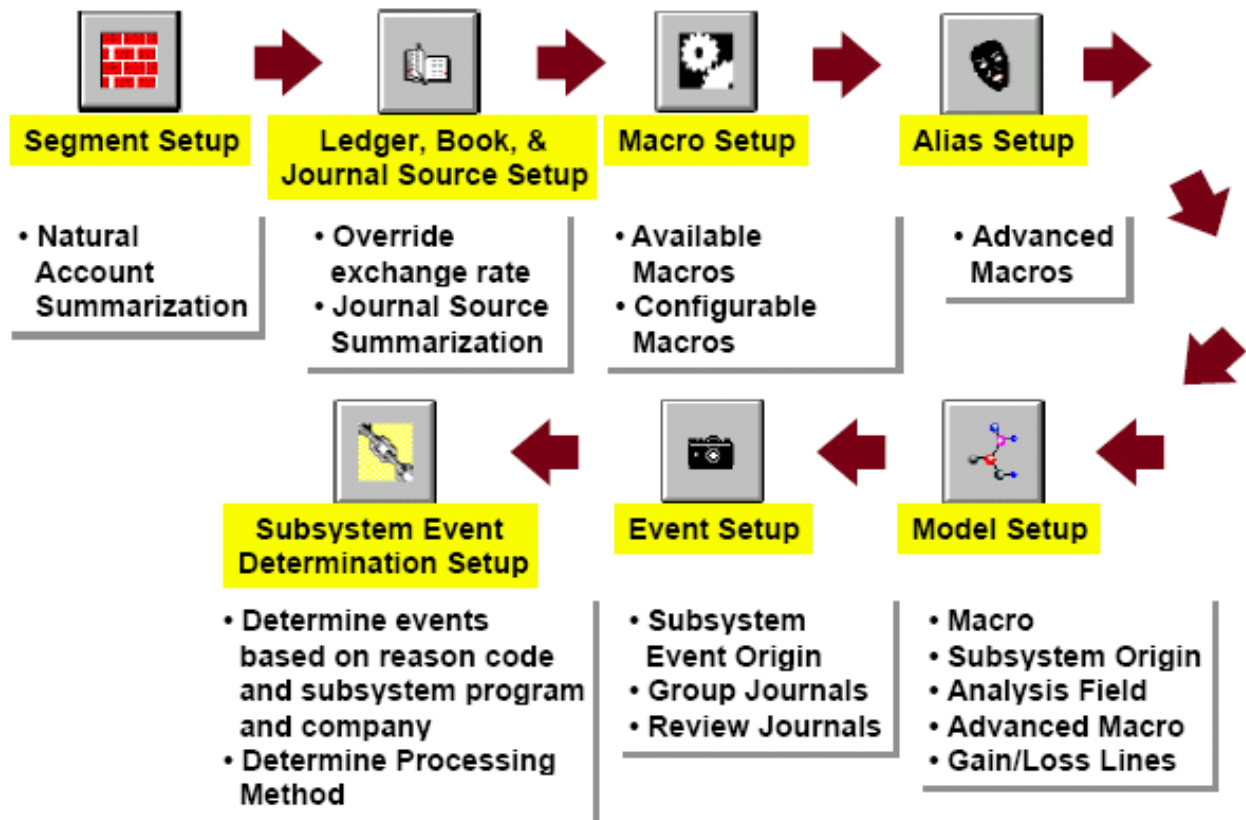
Segment Setup

• Natural Account Summarization

Ledger, Book, & Journal Source Setup

• Override exchange rate
• Journal Source Summarization

Macro Setup

• Available Macros
• Configurable Macros

Alias Setup

• Advanced Macros

Model Setup

• Macro
• Subsystem Origin
• Analysis Field
• Advanced Macro
• Gain/Loss Lines

Event Setup

• Subsystem Event Origin
• Group Journals
• Review Journals

Subsystem Event Determination Setup

• Determine events based on reason code and subsystem program and company
• Determine Processing Method